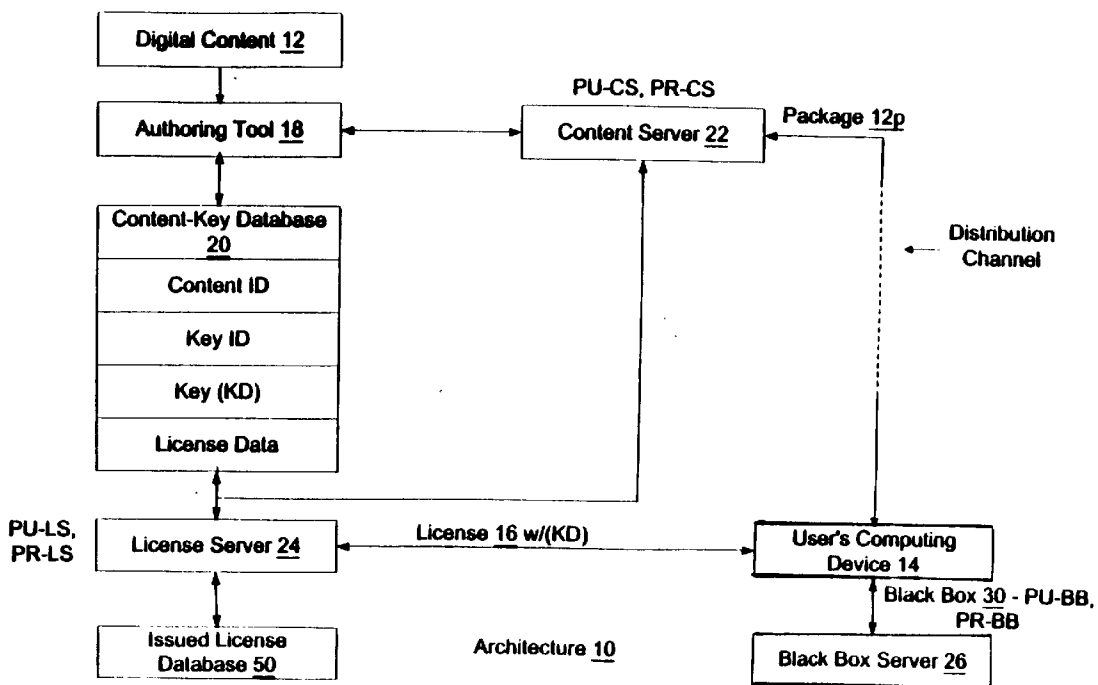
Digital Content 12

Authoring Tool 18

PU-CS, PR-CS

Content Server 22

Package 12p

Content-Key Database 20

Content ID

Key ID

Key (KD)

License Data

Distribution Channel

PU-LS, PR-LS

License Server 24

License 16 w/(KD)

User's Computing Device 14

Black Box 30 - PU-BB, PR-BB

Issued License Database 50

Architecture 10

Black Box Server 26